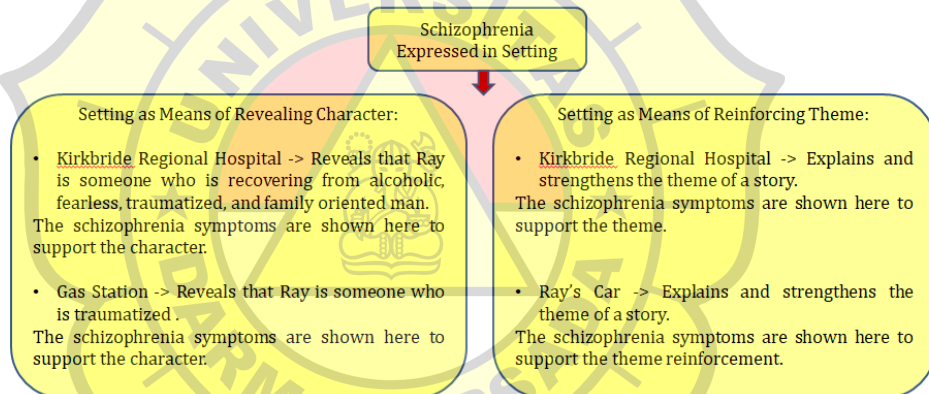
Schizophrenia Expressed in Setting

Setting as Means of Revealing Character:

• Kirkbride Regional Hospital -> Reveals that Ray is someone who is recovering from alcoholic, fearless, traumatized, and family oriented man.
The schizophrenia symptoms are shown here to support the character.

• Gas Station -> Reveals that Ray is someone who is traumatized .
The schizophrenia symptoms are shown here to support the character.

Setting as Means of Reinforcing Theme:

• Kirkbride Regional Hospital -> Explains and strengthens the theme of a story.
The schizophrenia symptoms are shown here to support the theme.

• Ray's Car -> Explains and strengthens the theme of a story.
The schizophrenia symptoms are shown here to support the theme reinforcement.